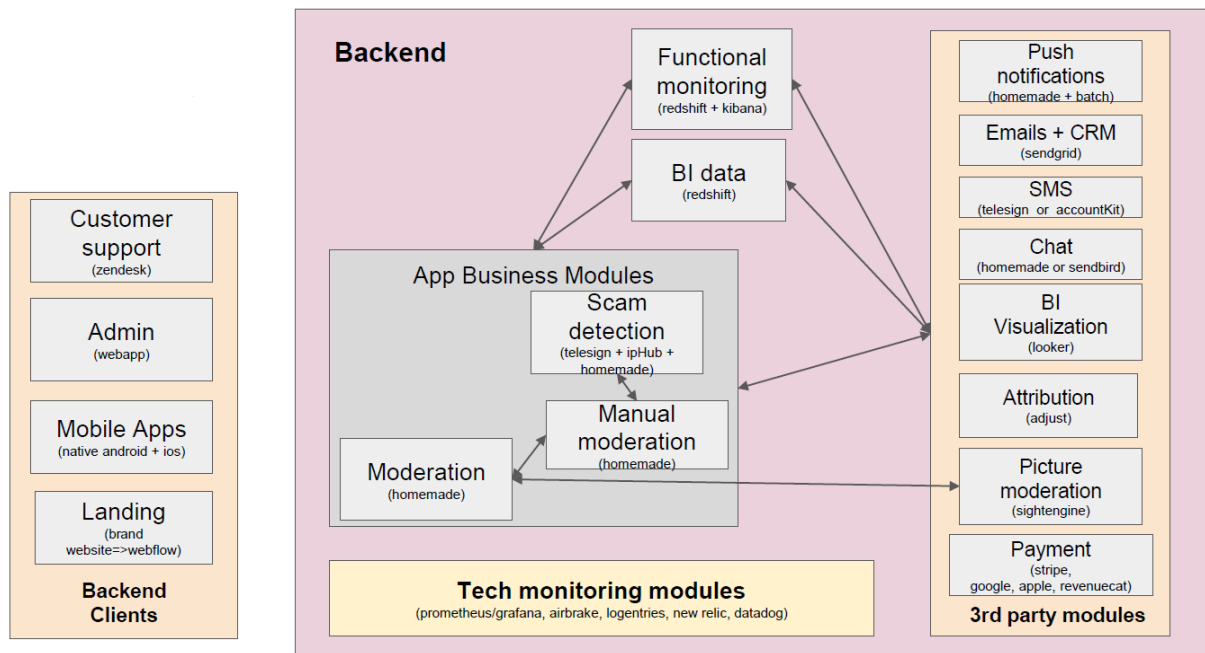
Customer support
(zendesk)

Admin
(webapp)

Mobile Apps
(native android + ios)

Landing
(brand website=>webflow)

Backend Clients

Backend

Functional monitoring
(redshift + kibana)

BI data
(redshift)

App Business Modules

Scam detection
(telesign + ipHub + homemade)

Manual moderation
(homemade)

Moderation
(homemade)

Tech monitoring modules
(prometheus/grafana, airbrake, logentries, new relic, datadog)

Push notifications
(homemade + batch)

Emails + CRM
(sendgrid)

SMS
(telesign or accountKit)

Chat
(homemade or sendbird)

BI Visualization
(looker)

Attribution
(adjust)

Picture moderation
(sightengine)

Payment
(stripe, google, apple, revenuecat)

3rd party modules